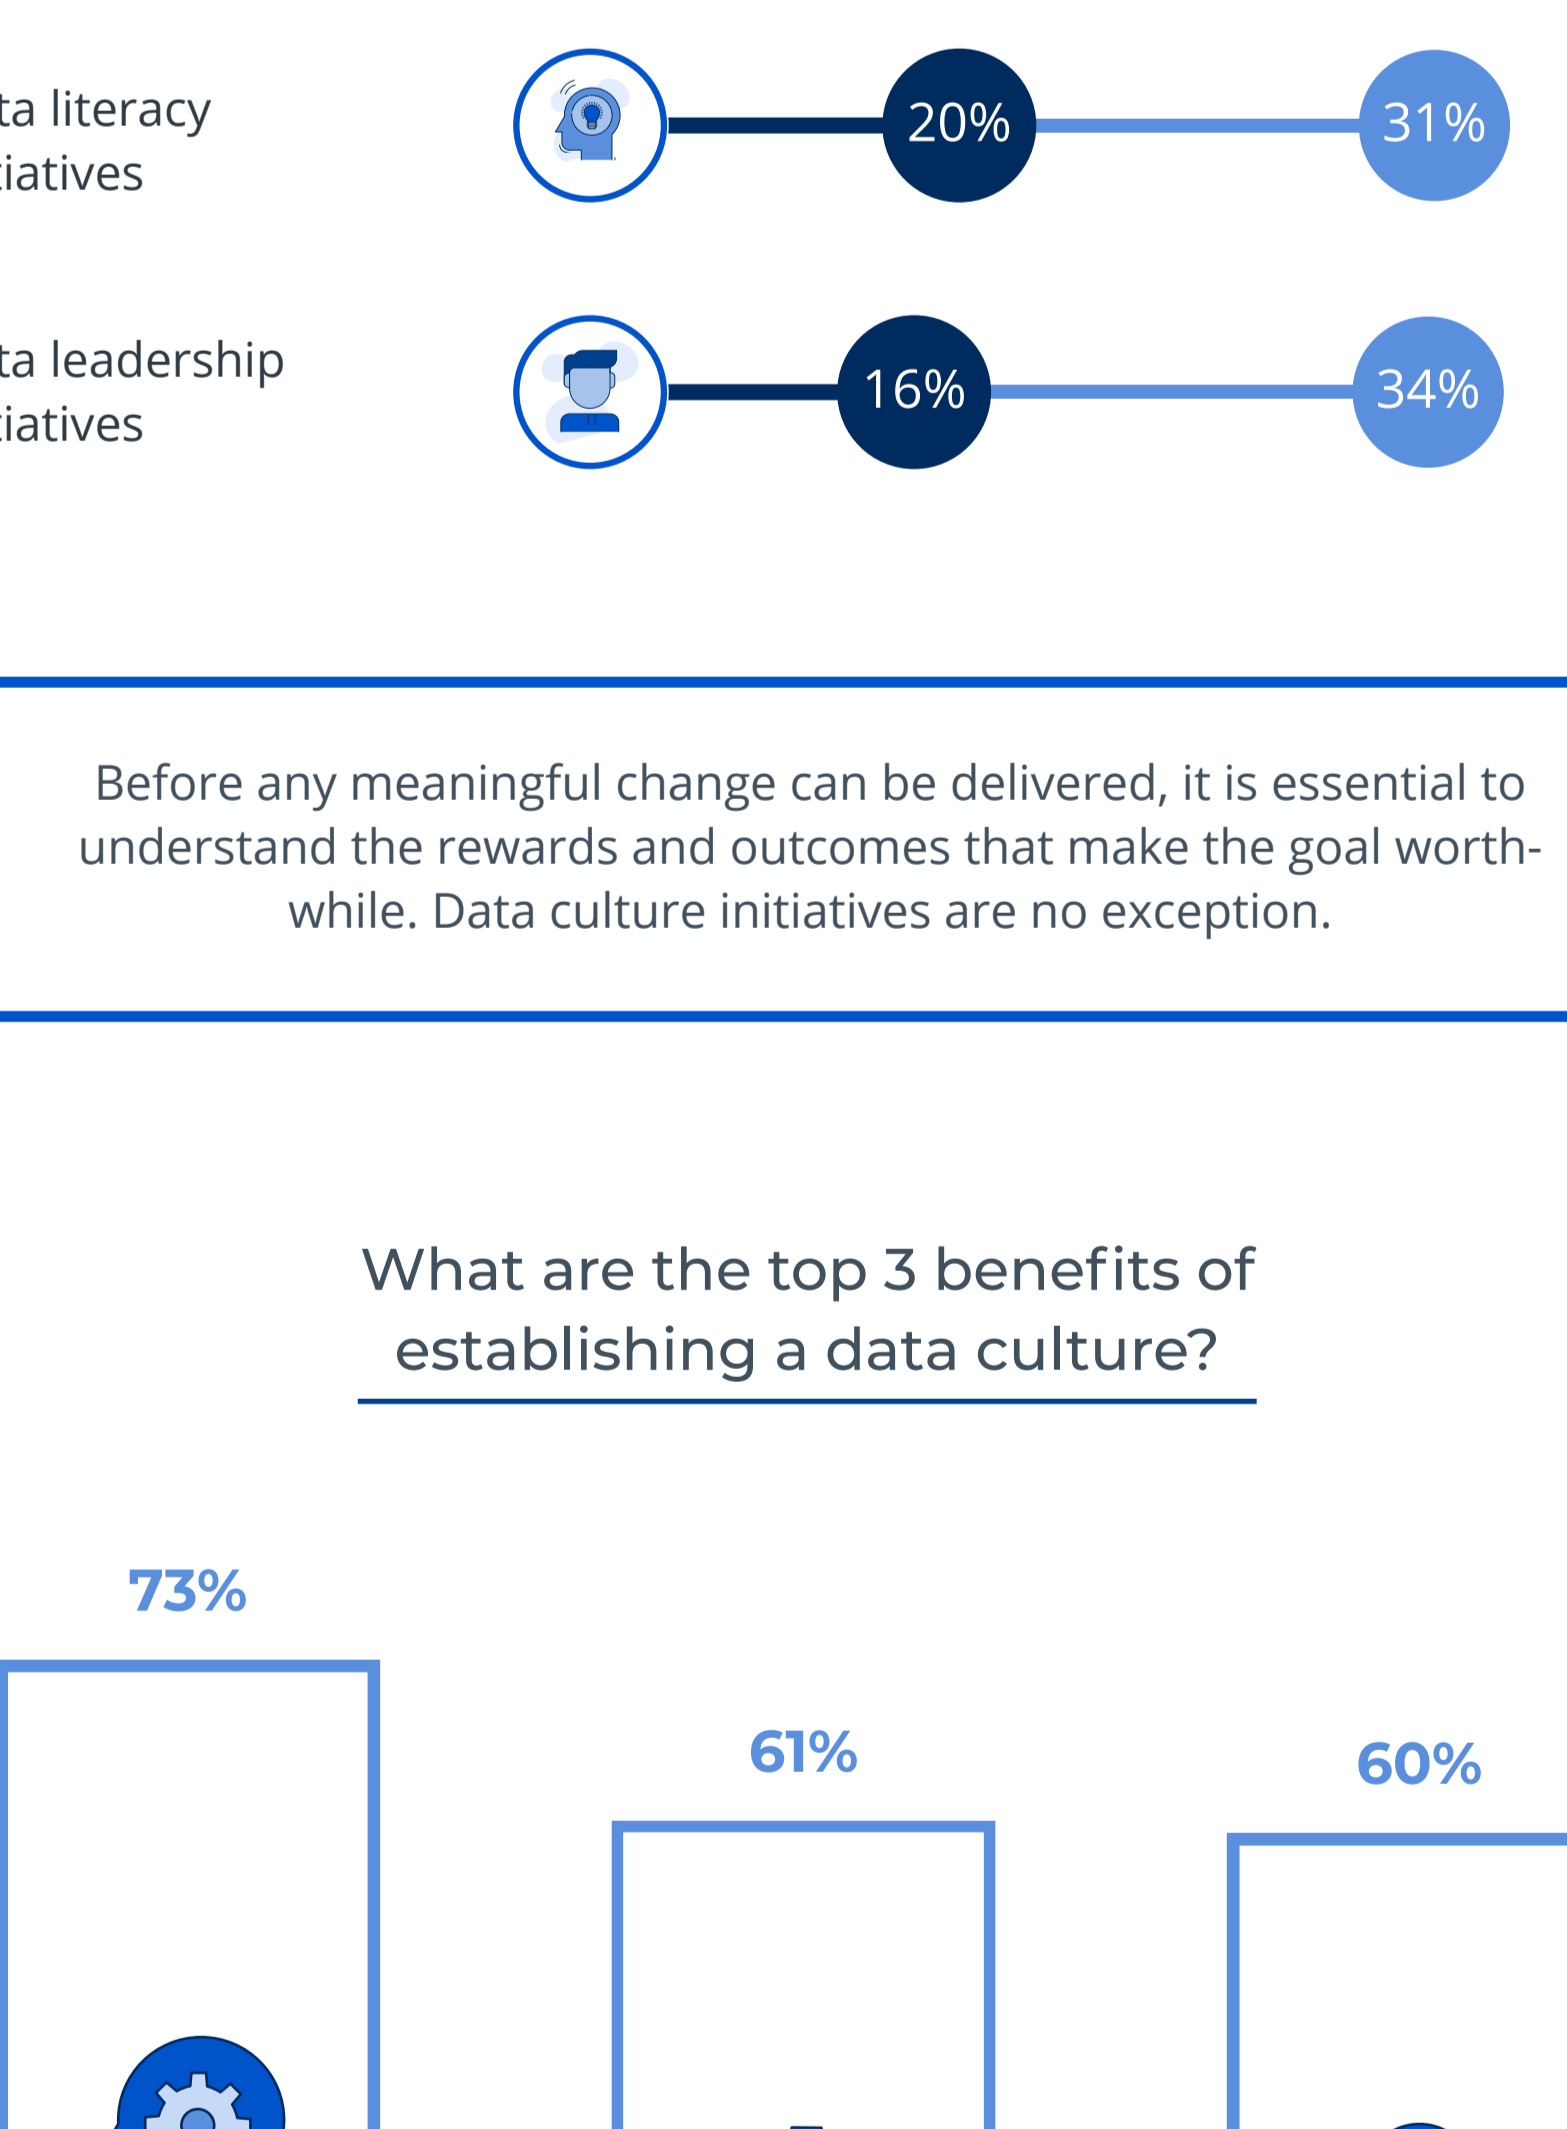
ta literacy
iatives

20%

31%

ta leadership
iatives

16%

34%

Before any meaningful change can be delivered, it is essential to understand the rewards and outcomes that make the goal worthwhile. Data culture initiatives are no exception.

What are the top 3 benefits of establishing a data culture?

73%

61%

60%